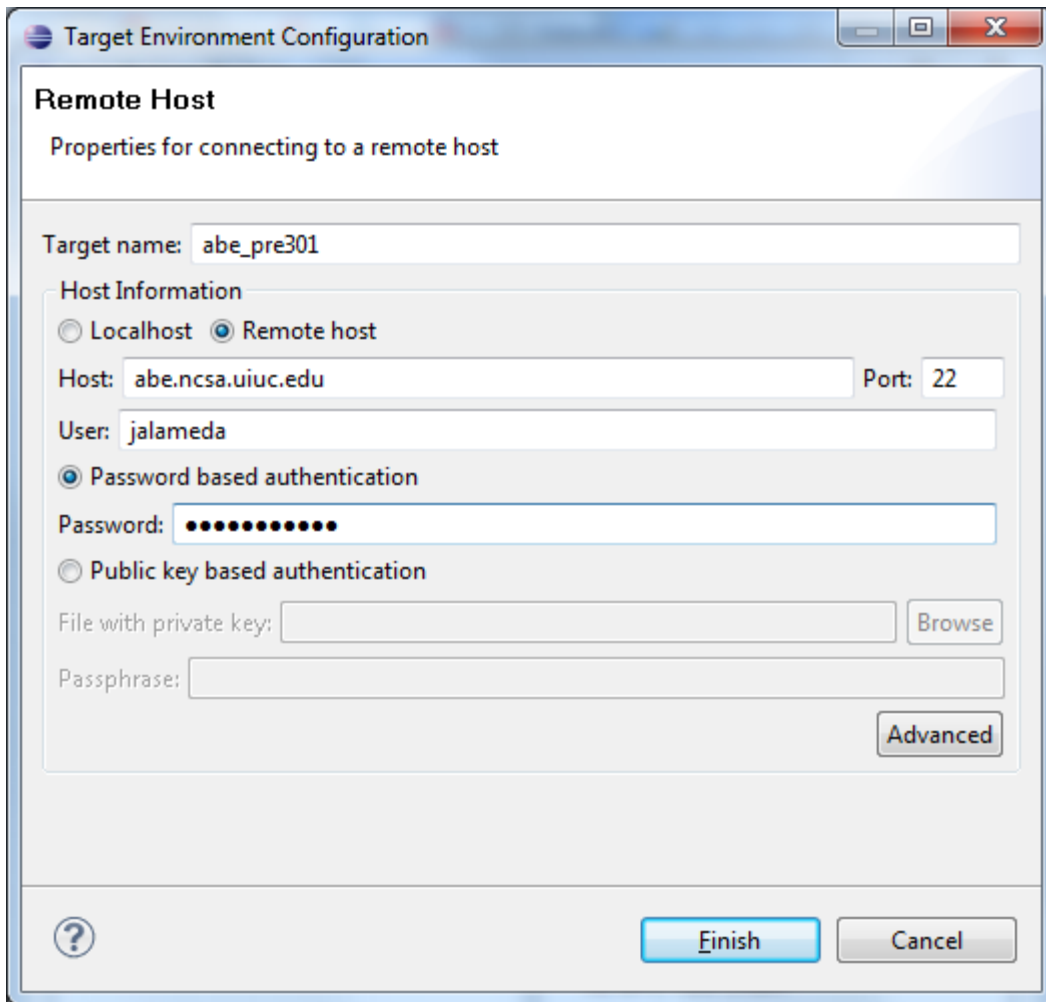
Target Environment Configuration

Remote Host

Properties for connecting to a remote host

Target name: abe_pre301

Host Information

Localhost Remote host

Host: abe.ncsa.uiuc.edu Port: 22

User: jalameda

Password based authentication

Password: ●●●●●●●●●●●●

Public key based authentication

File with private key: Browse

Passphrase:

Advanced

?

Finish Cancel